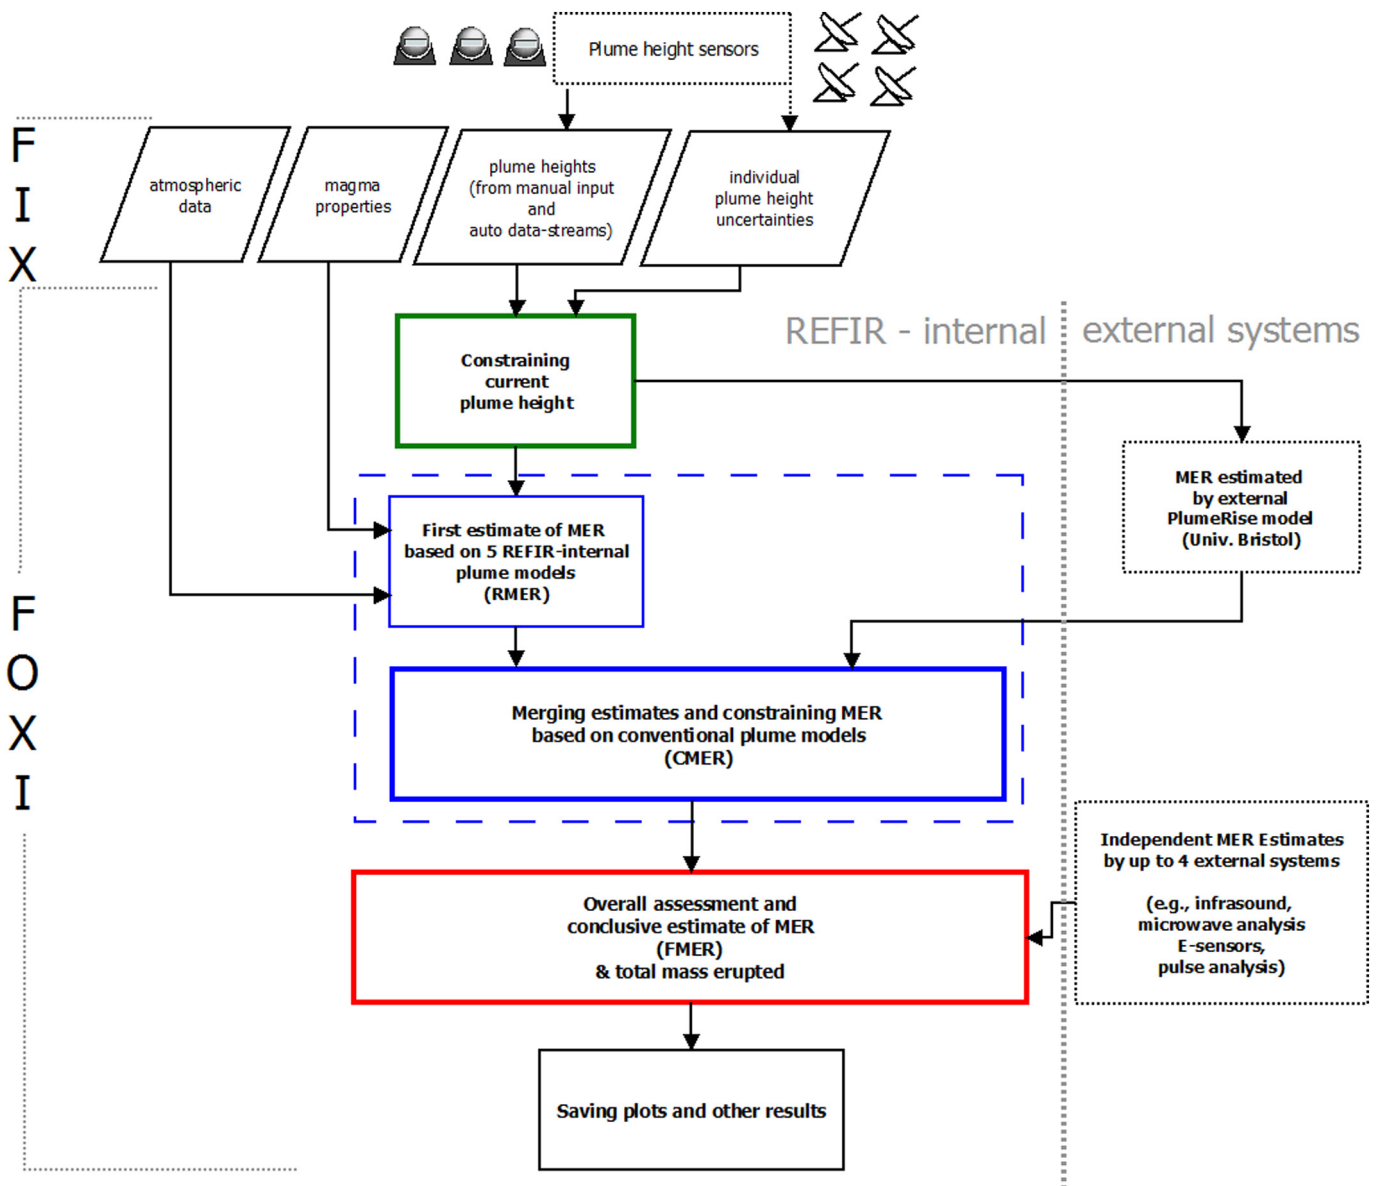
Plume height sensors

F
I
X

atmospheric data

magma properties

plume heights (from manual input and auto data-streams)

individual plume height uncertainties

REFIR - internal

external systems

Constraining current plume height

MER estimated by external PlumeRise model (Univ. Bristol)

First estimate of MER based on 5 REFIR-internal plume models (RMER)

F
O
X
I

Merging estimates and constraining MER based on conventional plume models (CMER)

Independent MER Estimates by up to 4 external systems

(e.g., infrasound, microwave analysis E-sensors, pulse analysis)

Overall assessment and conclusive estimate of MER (FMER) & total mass erupted

Saving plots and other results